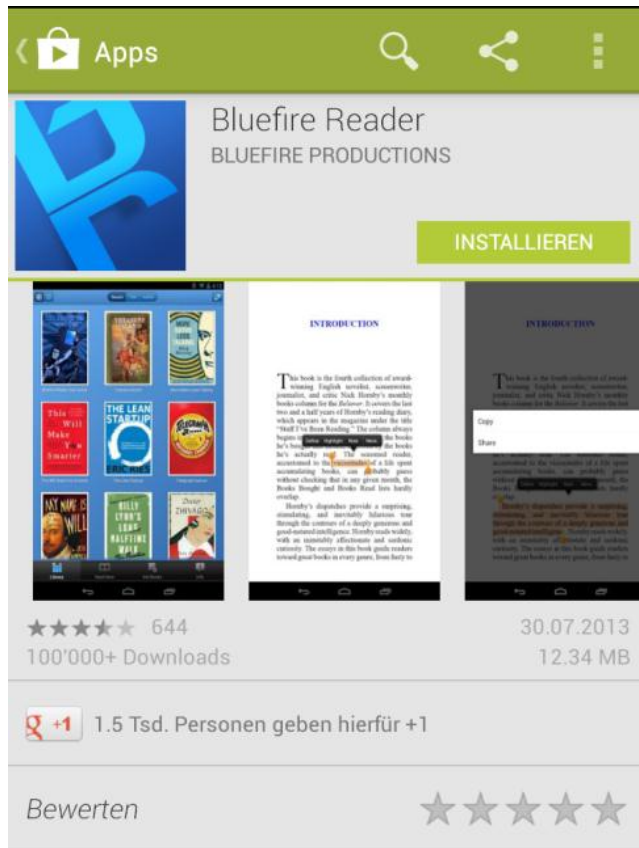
Apps

Bluefire Reader
BLUEFIRE PRODUCTIONS

INSTALLIEREN

INTRODUCTION

This book is the fourth collection of award-winning English novelist, screenwriter, journalist, and critic Nick Hornby's monthly books column for the Believer. It covers the last two and a half years of Hornby's reading diary, which appears in the magazine under the title "Stuff I've Been Reading." The column always begins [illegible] the books he's bought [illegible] the books he's actually read. The seasoned reader, accustomed to the vicissitudes of a life spent accumulating books, can probably guess without checking that in any given month, the Books Bought and Books Read lists hardly overlap.

Hornby's dispatches provide a surprising, stimulating, and inevitably hilarious tour through the contours of a deeply generous and good-natured intelligence. Hornby reads widely, with an admirably affectionate and sardonic curiosity. The essays in this book guide readers toward great books in every genre, from fairly to

INTRODUCTION

Copy
Share

644
100'000+ Downloads
30.07.2013
12.34 MB

+1 1.5 Tsd. Personen geben hierfür +1

Bewerten